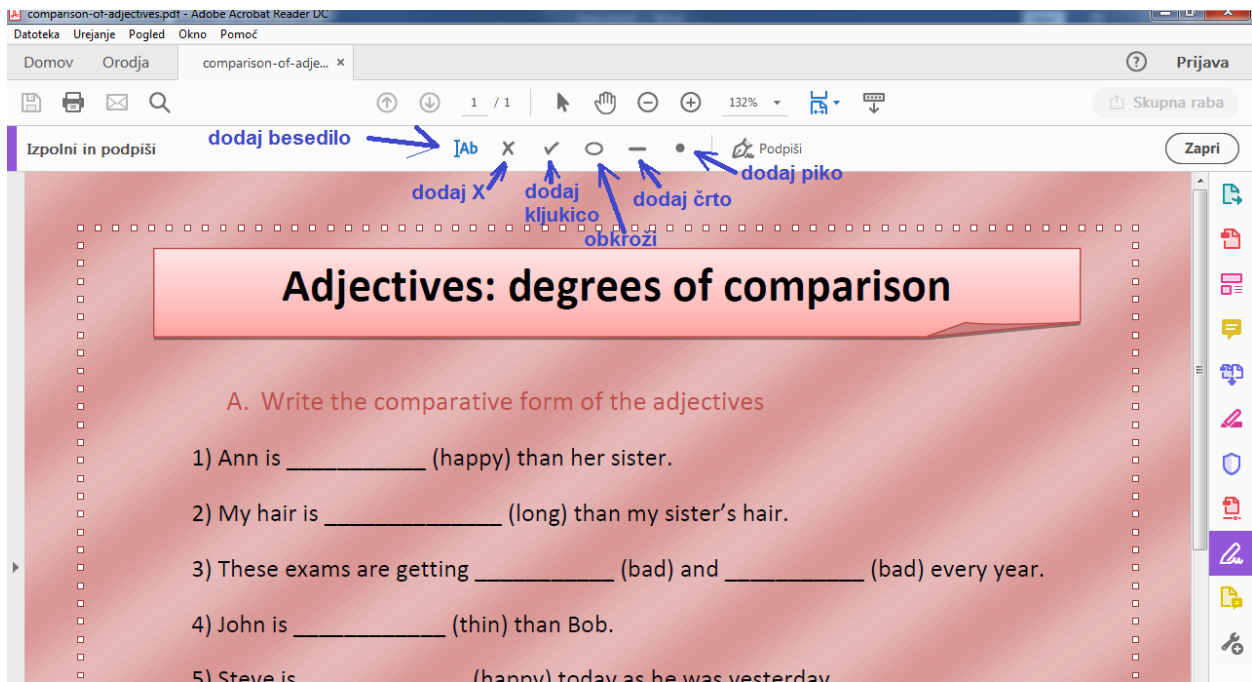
comparison-of-adjectives.pdf - Adobe Acrobat Reader DC

Datoteka Urejanje Pogled Okno Pomoč

Domov Orodja comparison-of-adje... ×

Prijava

1 / 1

132%

Skupna raba

Izpolni in podpiši

dodaj besedilo

Ab

Podpiši

Zapri

dodaj X

dodaj kljukico

obkroži

dodaj črto

dodaj piko

Adjectives: degrees of comparison

A. Write the comparative form of the adjectives

1) Ann is ___________ (happy) than her sister.

2) My hair is ______________ (long) than my sister's hair.

3) These exams are getting ___________ (bad) and ___________ (bad) every year.

4) John is ____________ (thin) than Bob.

5) Steve is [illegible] (happy) today as he was yesterday.